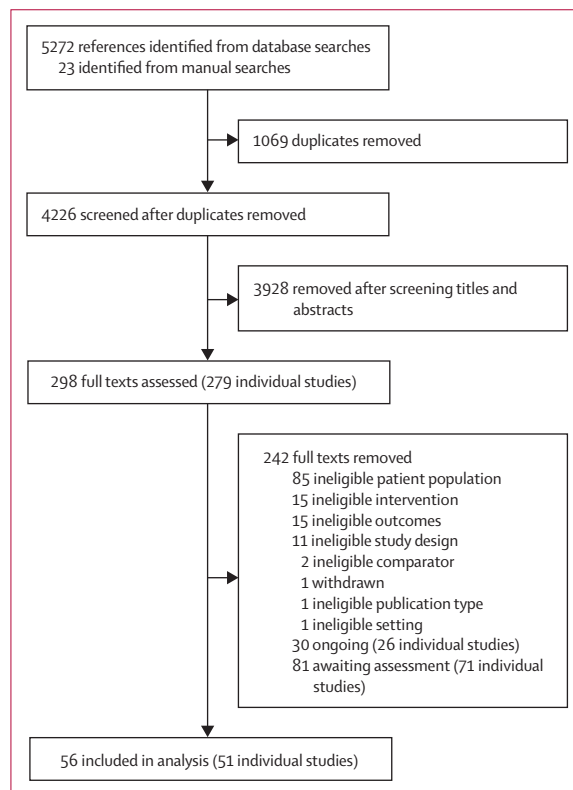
5272 references identified from database searches
23 identified from manual searches

1069 duplicates removed

4226 screened after duplicates removed

3928 removed after screening titles and abstracts

298 full texts assessed (279 individual studies)

242 full texts removed
85 ineligible patient population
15 ineligible intervention
15 ineligible outcomes
11 ineligible study design
2 ineligible comparator
1 withdrawn
1 ineligible publication type
1 ineligible setting
30 ongoing (26 individual studies)
81 awaiting assessment (71 individual studies)

56 included in analysis (51 individual studies)